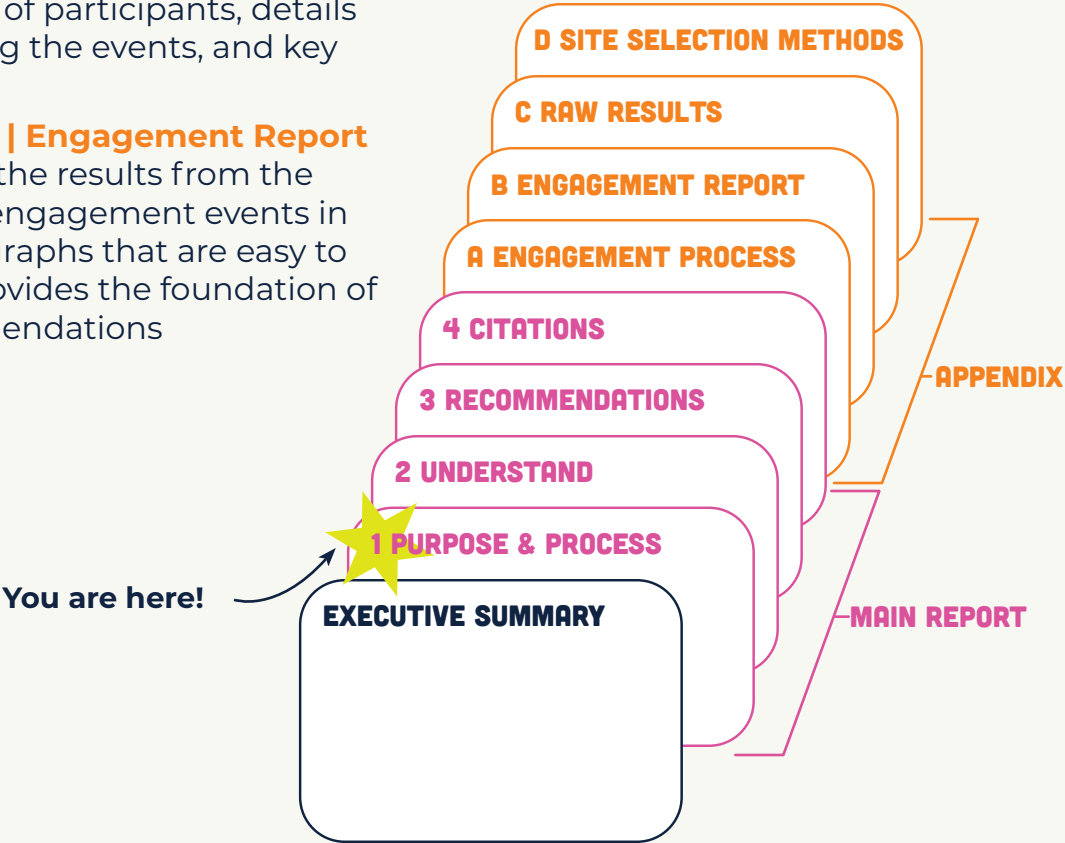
of participants, details g the events, and key

| Engagement Report
the results from the engagement events in raphs that are easy to ovides the foundation of endations

D SITE SELECTION METHODS

C RAW RESULTS

B ENGAGEMENT REPORT

A ENGAGEMENT PROCESS

4 CITATIONS

3 RECOMMENDATIONS

2 UNDERSTAND

1 PURPOSE & PROCESS

EXECUTIVE SUMMARY

You are here!

APPENDIX

MAIN REPORT